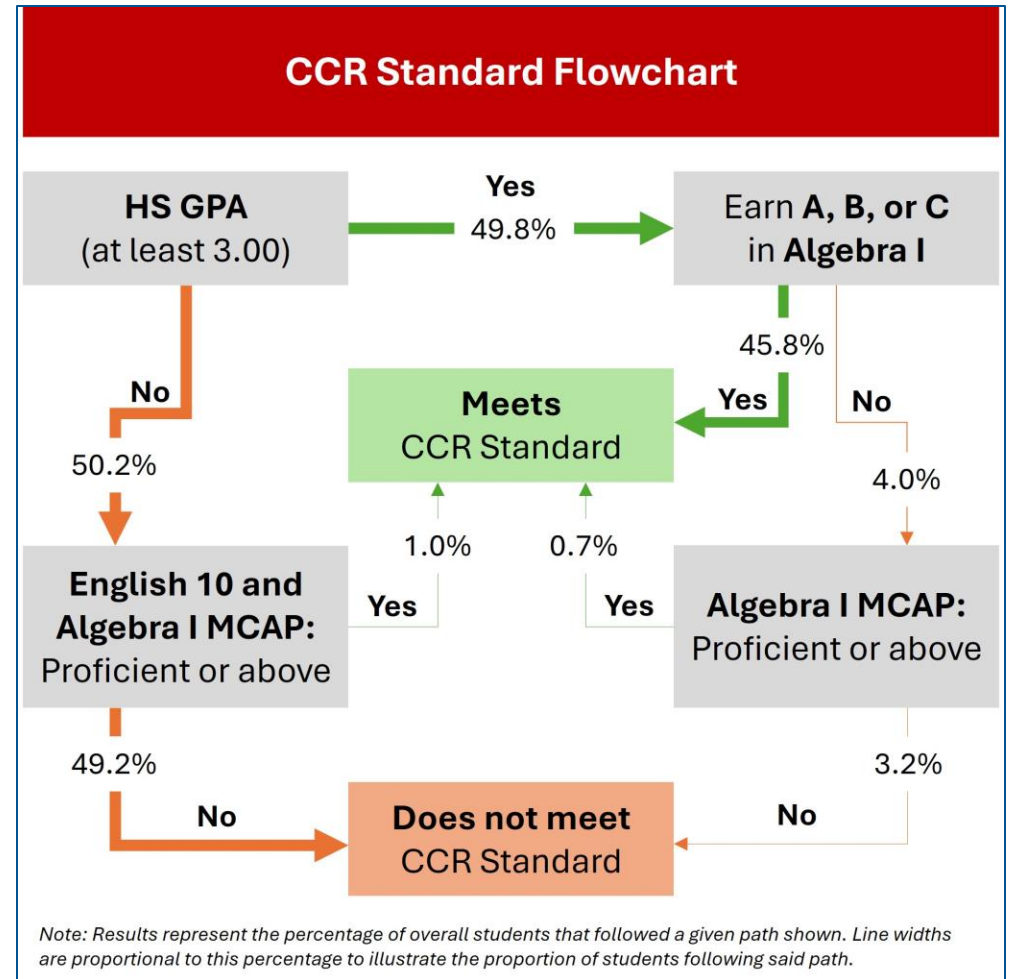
CCR Standard Flowchart

HS GPA
(at least 3.00)

Yes
49.8%

Earn A, B, or C in Algebra I

45.8%

No

50.2%

Meets
CCR Standard

Yes

No

4.0%

1.0%

0.7%

English 10 and Algebra I MCAP: Proficient or above

Yes

Yes

Algebra I MCAP: Proficient or above

49.2%

3.2%

No

Does not meet
CCR Standard

No

Note: Results represent the percentage of overall students that followed a given path shown. Line widths are proportional to this percentage to illustrate the proportion of students following said path.